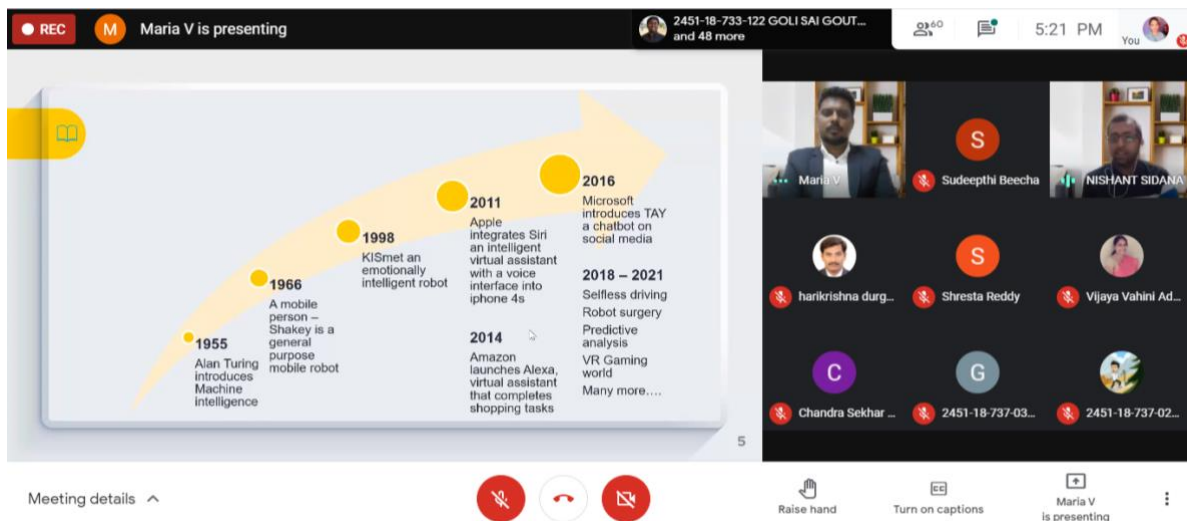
REC M Maria V is presenting

2451-18-733-122 GOLI SAI GOUT... and 48 more

60

5:21 PM

You

1955
Alan Turing introduces Machine intelligence

1966
A mobile person – Shakey is a general purpose mobile robot

1998
KISmet an emotionally intelligent robot

2011
Apple integrates Siri an intelligent virtual assistant with a voice interface into iphone 4s

2014
Amazon launches Alexa, virtual assistant that completes shopping tasks

2016
Microsoft introduces TAY a chatbot on social media

2018 – 2021
Selfless driving
Robot surgery
Predictive analysis
VR Gaming world
Many more….

5

Maria V

S
Sudeepthi Beecha

NISHANT SIDANA

harikrishna durg...

S
Shresta Reddy

Vijaya Vahini Ad...

C
Chandra Sekhar ...

G
2451-18-737-03...

2451-18-737-02...

Meeting details

Raise hand

CC
Turn on captions

Maria V
is presenting